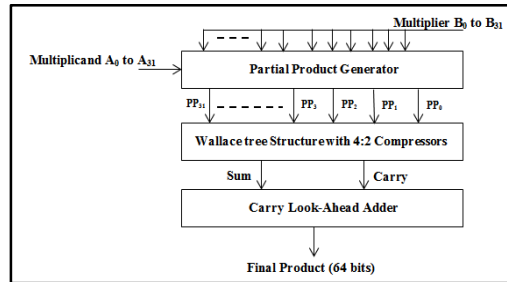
Multiplier $B_0$ to $B_{31}$

Multiplicand $A_0$ to $A_{31}$

Partial Product Generator

$PP_{31}$ $PP_3$ $PP_2$ $PP_1$ $PP_0$

Wallace tree Structure with 4:2 Compressors

Sum

Carry

Carry Look-Ahead Adder

Final Product (64 bits)